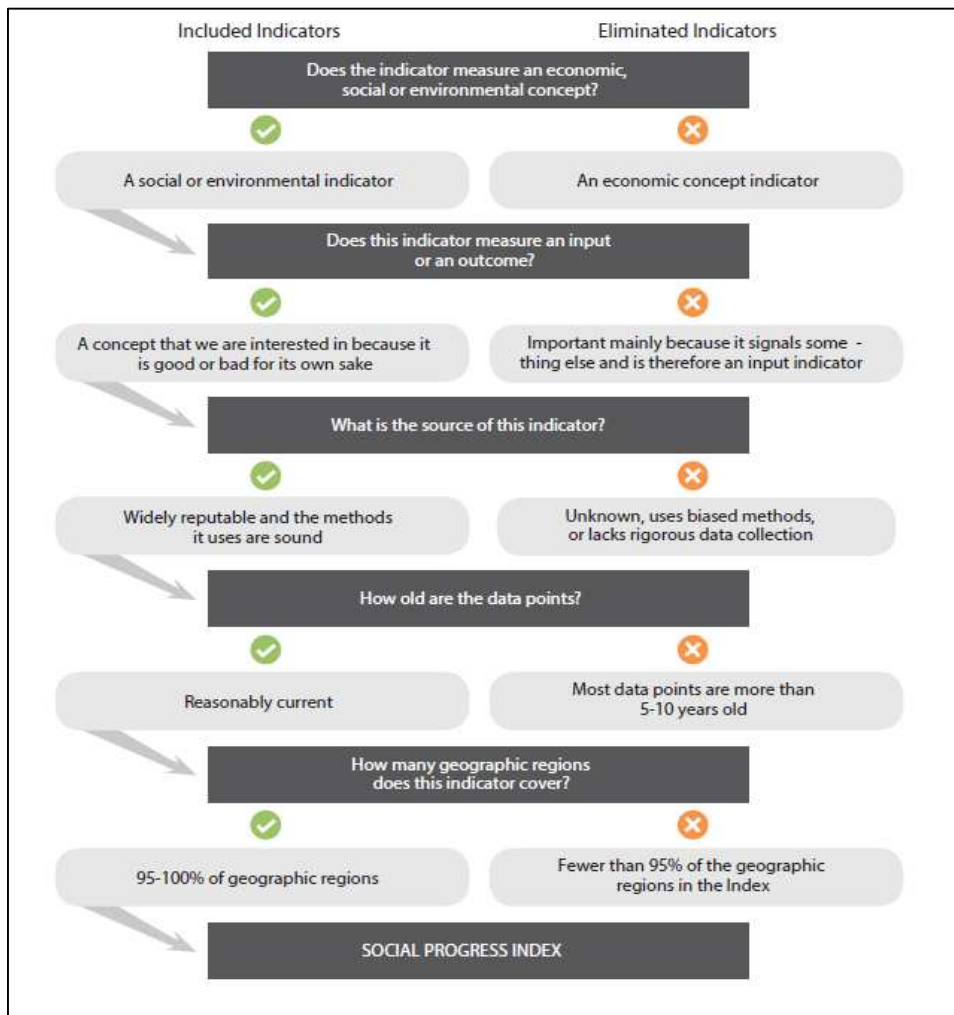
Included Indicators

Eliminated Indicators

Does the indicator measure an economic, social or environmental concept?

A social or environmental indicator

An economic concept indicator

Does this indicator measure an input or an outcome?

A concept that we are interested in because it is good or bad for its own sake

Important mainly because it signals some - thing else and is therefore an input indicator

What is the source of this indicator?

Widely reputable and the methods it uses are sound

Unknown, uses biased methods, or lacks rigorous data collection

How old are the data points?

Reasonably current

Most data points are more than 5-10 years old

How many geographic regions does this indicator cover?

95-100% of geographic regions

Fewer than 95% of the geographic regions in the Index

SOCIAL PROGRESS INDEX